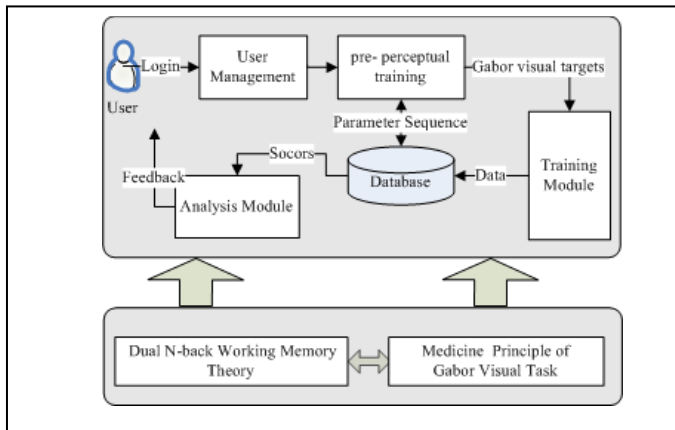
User

Login

User Management

pre- perceptual training

Gabor visual targets

Parameter Sequence

Socors

Feedback

Analysis Module

Database

Data

Training Module

Dual N-back Working Memory Theory

Medicine Principle of Gabor Visual Task